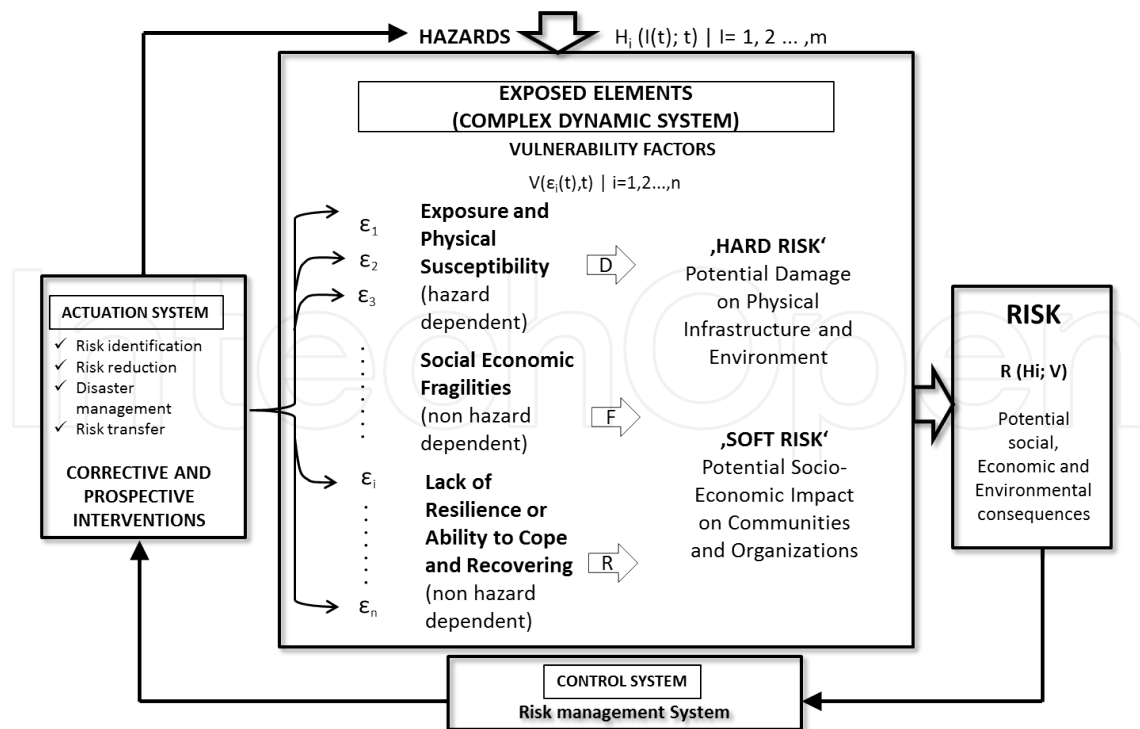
HAZARDS $H_i$ (I(t); t) | I= 1, 2 ... ,m

EXPOSED ELEMENTS
(COMPLEX DYNAMIC SYSTEM)

VULNERABILITY FACTORS

V($\varepsilon_i$(t),t) | i=1,2...,n

ACTUATION SYSTEM
✓ Risk identification
✓ Risk reduction
✓ Disaster management
✓ Risk transfer

CORRECTIVE AND PROSPECTIVE INTERVENTIONS

$\varepsilon_1$
$\varepsilon_2$
$\varepsilon_3$
$\varepsilon_i$
$\varepsilon_n$

Exposure and Physical Susceptibility (hazard dependent)

D

‚HARD RISK' Potential Damage on Physical Infrastructure and Environment

Social Economic Fragilities (non hazard dependent)

F

‚SOFT RISK' Potential Socio-Economic Impact on Communities and Organizations

Lack of Resilience or Ability to Cope and Recovering (non hazard dependent)

R

RISK

R (Hi; V)

Potential social, Economic and Environmental consequences

CONTROL SYSTEM

Risk management System